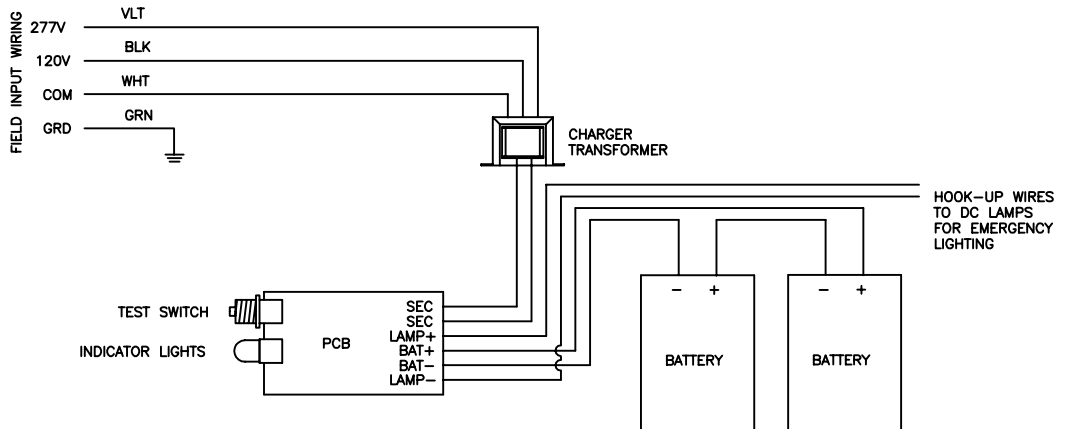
FIELD INPUT WIRING

277V
VLT

120V
BLK

COM
WHT

GRD
GRN

CHARGER TRANSFORMER

HOOK–UP WIRES TO DC LAMPS FOR EMERGENCY LIGHTING

TEST SWITCH

INDICATOR LIGHTS

PCB

SEC
SEC
LAMP+
BAT+
BAT–
LAMP–

–
+
BATTERY

–
+
BATTERY